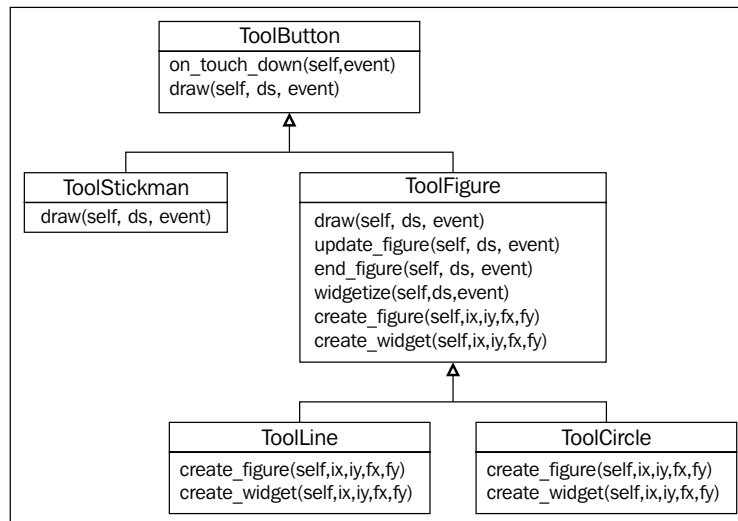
ToolButton

on_touch_down(self,event)
draw(self, ds, event)

ToolStickman

draw(self, ds, event)

ToolFigure

draw(self, ds, event)
update_figure(self, ds, event)
end_figure(self, ds, event)
widgetize(self,ds,event)
create_figure(self,ix,iy,fx,fy)
create_widget(self,ix,iy,fx,fy)

ToolLine

create_figure(self,ix,iy,fx,fy)
create_widget(self,ix,iy,fx,fy)

ToolCircle

create_figure(self,ix,iy,fx,fy)
create_widget(self,ix,iy,fx,fy)